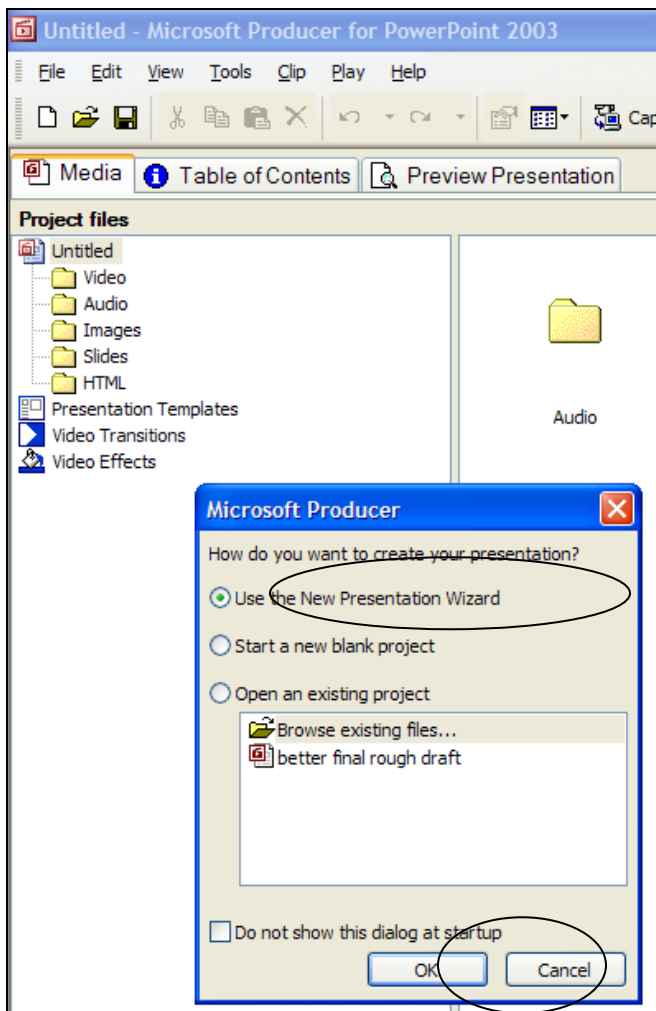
Untitled - Microsoft Producer for PowerPoint 2003

File Edit View Tools Clip Play Help

Cap

Media
Table of Contents
Preview Presentation

Project files

Untitled
Video
Audio
Images
Slides
HTML
Presentation Templates
Video Transitions
Video Effects

Audio

Microsoft Producer

How do you want to create your presentation?

Use the New Presentation Wizard

Start a new blank project

Open an existing project

Browse existing files...
better final rough draft

Do not show this dialog at startup

OK
Cancel